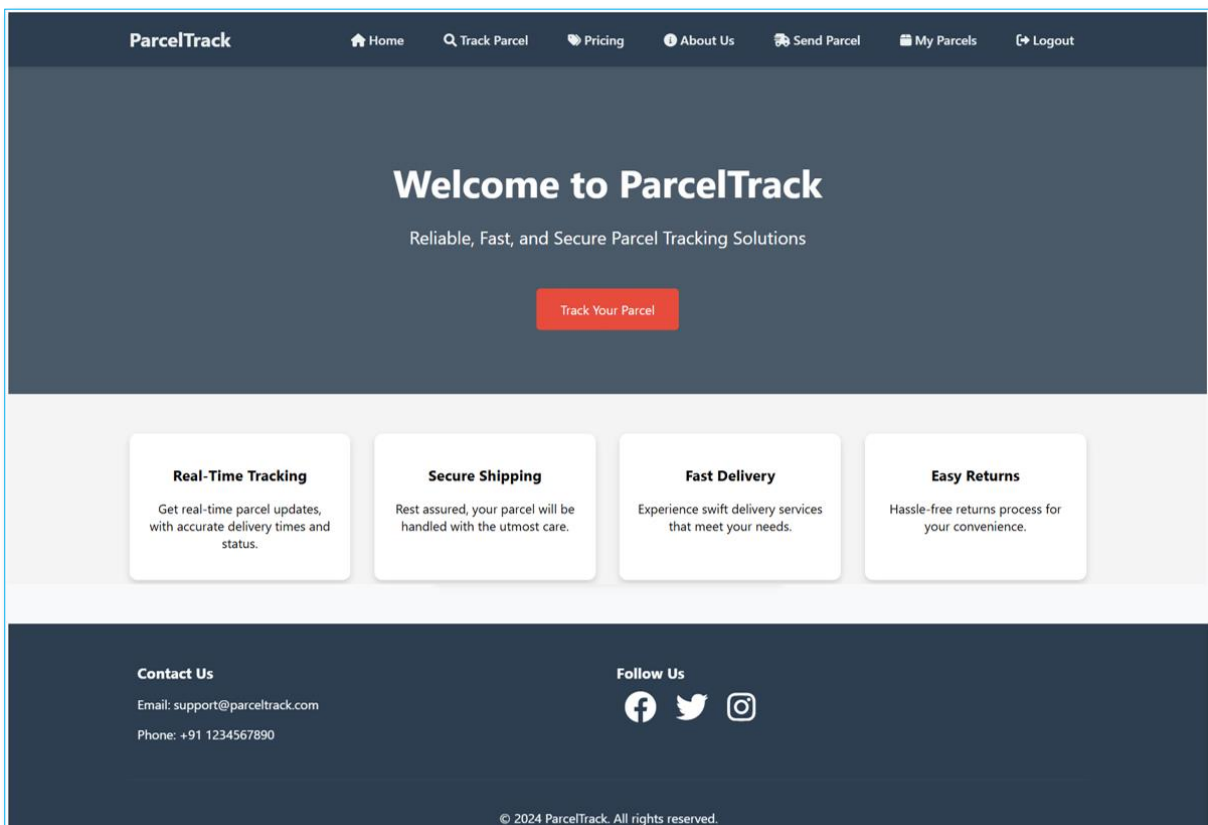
ParcelTrack

Home Track Parcel Pricing About Us Send Parcel My Parcels Logout

Welcome to ParcelTrack

Reliable, Fast, and Secure Parcel Tracking Solutions

Track Your Parcel

Real-Time Tracking
Get real-time parcel updates, with accurate delivery times and status.

Secure Shipping
Rest assured, your parcel will be handled with the utmost care.

Fast Delivery
Experience swift delivery services that meet your needs.

Easy Returns
Hassle-free returns process for your convenience.

Contact Us
Email: support@parceltrack.com
Phone: +91 1234567890

Follow Us

© 2024 ParcelTrack. All rights reserved.